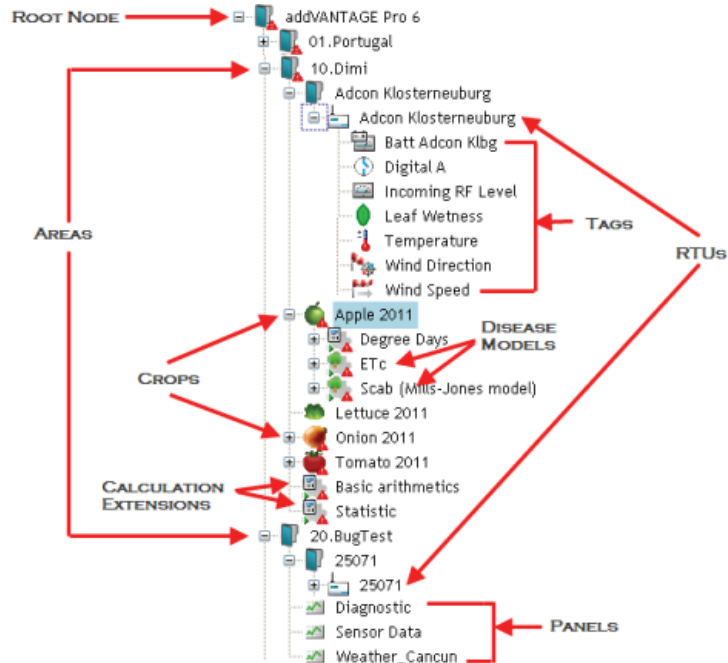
Root Node
addVANTAGE Pro 6
01.Portugal
10.Dimi
Adcon Klosterneuburg
Adcon Klosterneuburg
Batt Adcon Klbg
Digital A
Incoming RF Level
Leaf Wetness
Temperature
Wind Direction
Wind Speed
Tags
Areas
RTUs
Apple 2011
Degree Days
ETc
Scab (Mills-Jones model)
Disease Models
Crops
Lettuce 2011
Onion 2011
Tomato 2011
Calculation Extensions
Basic arithmetics
Statistic
20.BugTest
25071
25071
Diagnostic
Sensor Data
Weather_Cancun
Panels